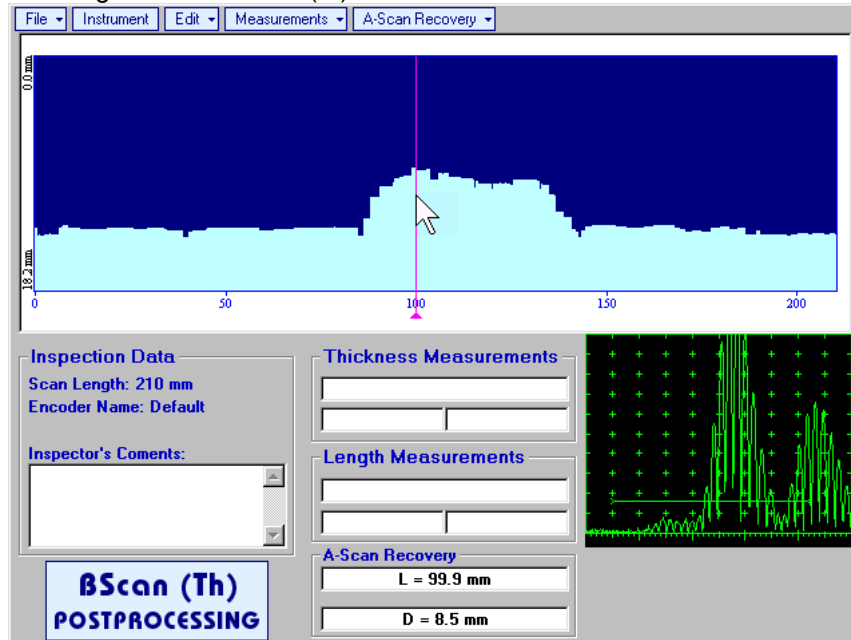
File
Instrument
Edit
Measurements
A-Scan Recovery

0.0 mm
18.2 mm
0
50
100
150
200

Inspection Data
Scan Length: 210 mm
Encoder Name: Default

Inspector's Coments:

Thickness Measurements

Length Measurements

A-Scan Recovery
L = 99.9 mm
D = 8.5 mm

BScan (Th)
POSTPROCESSING